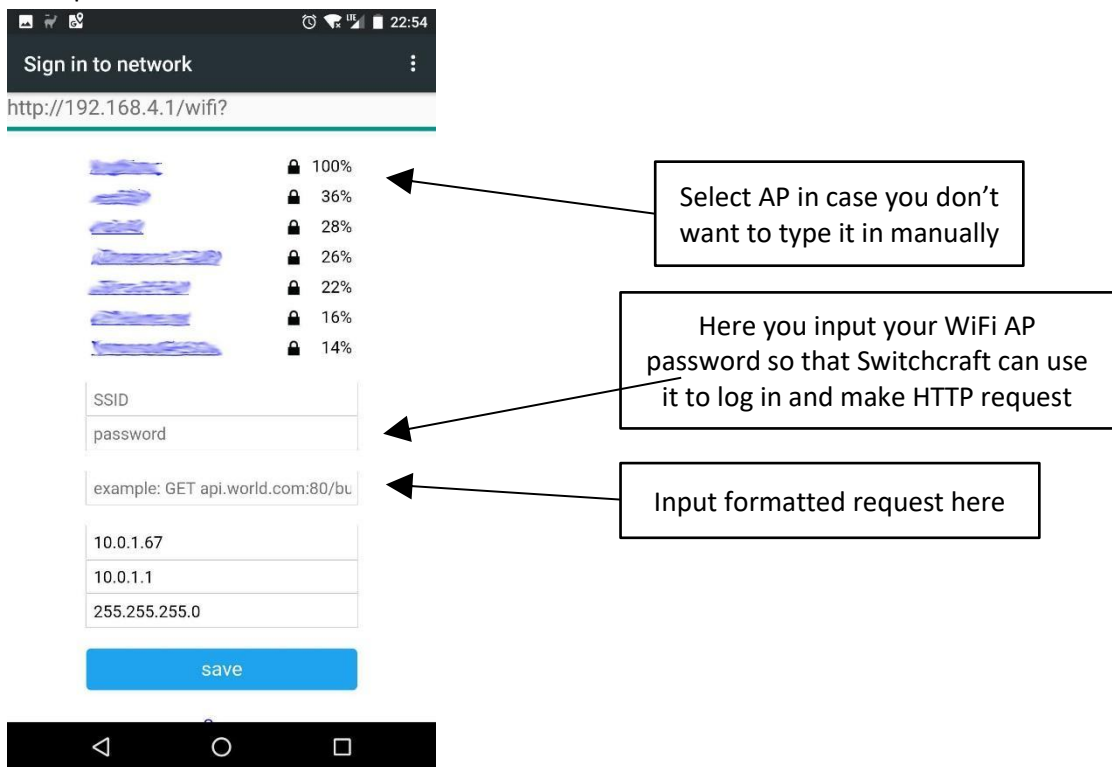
22:54

Sign in to network

http://192.168.4.1/wifi?

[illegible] 100%
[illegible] 36%
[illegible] 28%
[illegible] 26%
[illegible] 22%
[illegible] 16%
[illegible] 14%

SSID
password

example: GET api.world.com:80/bu

10.0.1.67
10.0.1.1
255.255.255.0

save

Select AP in case you don't want to type it in manually

Here you input your WiFi AP password so that Switchcraft can use it to log in and make HTTP request

Input formatted request here